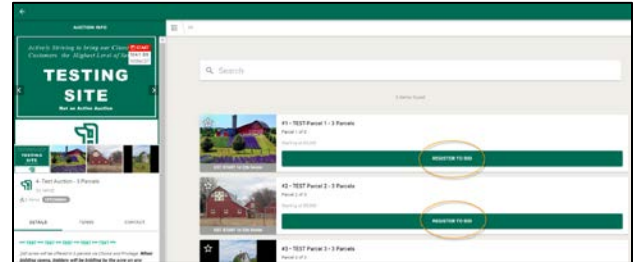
AUCTION INFO

Actively Striving to bring our Clients & Customers the Highest Level of Service

TESTING SITE

Not an Active Auction

4 - Test Auction - 3 Parcels

DETAILS

TERMS

CONTACT

Q Search

3 items found

#1 - TEST Parcel 1 - 3 Parcels

Parcel 1 of 3

REGISTER TO BID

#2 - TEST Parcel 2 - 3 Parcels

Parcel 2 of 3

REGISTER TO BID

#3 - TEST Parcel 3 - 3 Parcels

Parcel 3 of 3